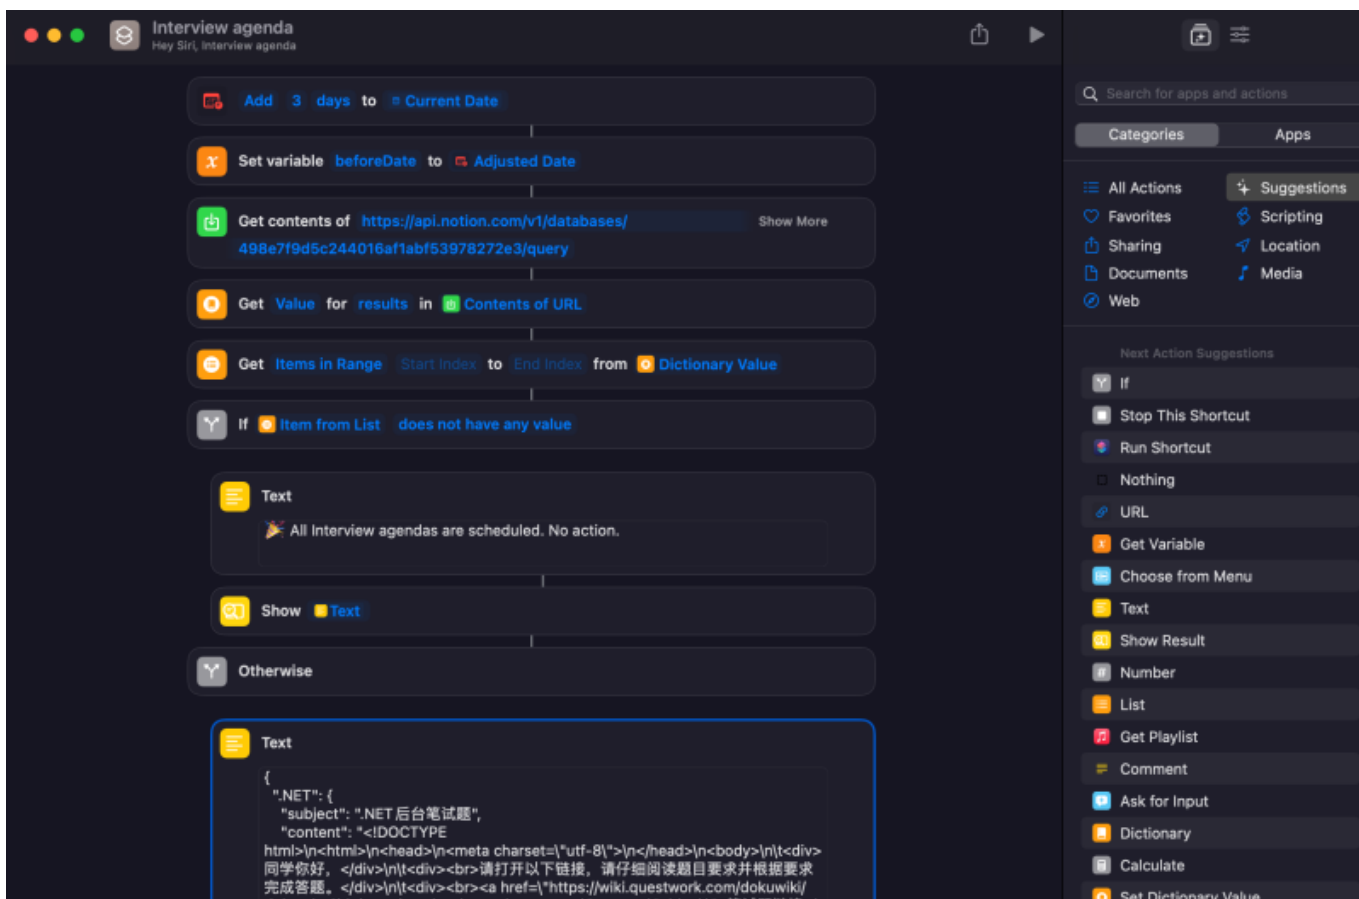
Interview agenda
Hey Siri, Interview agenda

Add 3 days to Current Date

Set variable beforeDate to Adjusted Date

Get contents of https://api.notion.com/v1/databases/498e7f9d5c244016af1abf53978272e3/query Show More

Get Value for results in Contents of URL

Get Items in Range Start Index to End Index from Dictionary Value

If Item from List does not have any value

Text
🎉 All Interview agendas are scheduled. No action.

Show Text

Otherwise

Text
{
".NET": {
"subject": ".NET后台笔试题",
"content": "<!DOCTYPE html>\n<html>\n<head>\n<meta charset=\"utf-8\">\n</head>\n<body>\n\t<div>同学你好，</div>\n\t<div><br>请打开以下链接，请仔细阅读题目要求并根据要求完成答题。</div>\n\t<div><br><a href=\"https://wiki.questwork.com/dokuwiki/

Search for apps and actions
Categories
Apps
All Actions
Suggestions
Favorites
Scripting
Sharing
Location
Documents
Media
Web
Next Action Suggestions
If
Stop This Shortcut
Run Shortcut
Nothing
URL
Get Variable
Choose from Menu
Text
Show Result
Number
List
Get Playlist
Comment
Ask for Input
Dictionary
Calculate
Set Dictionary Value